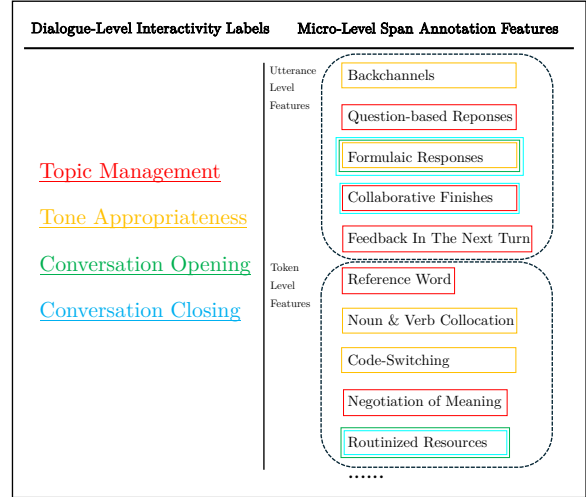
Dialogue-Level Interactivity Labels

Micro-Level Span Annotation Features

Topic Management

Tone Appropriateness

Conversation Opening

Conversation Closing

Utterance Level Features

Backchannels

Question-based Reponses

Formulaic Responses

Collaborative Finishes

Feedback In The Next Turn

Token Level Features

Reference Word

Noun & Verb Collocation

Code-Switching

Negotiation of Meaning

Routinized Resources

......